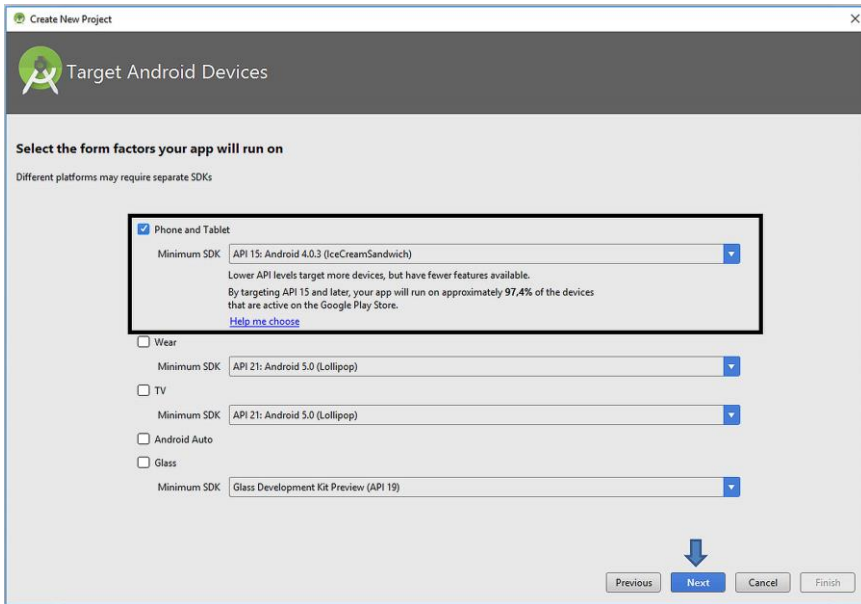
Create New Project

Target Android Devices

Select the form factors your app will run on

Different platforms may require separate SDKs

Phone and Tablet

Minimum SDK API 15: Android 4.0.3 (IceCreamSandwich)

Lower API levels target more devices, but have fewer features available.

By targeting API 15 and later, your app will run on approximately 97,4% of the devices that are active on the Google Play Store.

Help me choose

Wear

Minimum SDK API 21: Android 5.0 (Lollipop)

TV

Minimum SDK API 21: Android 5.0 (Lollipop)

Android Auto

Glass

Minimum SDK Glass Development Kit Preview (API 19)

Previous Next Cancel Finish